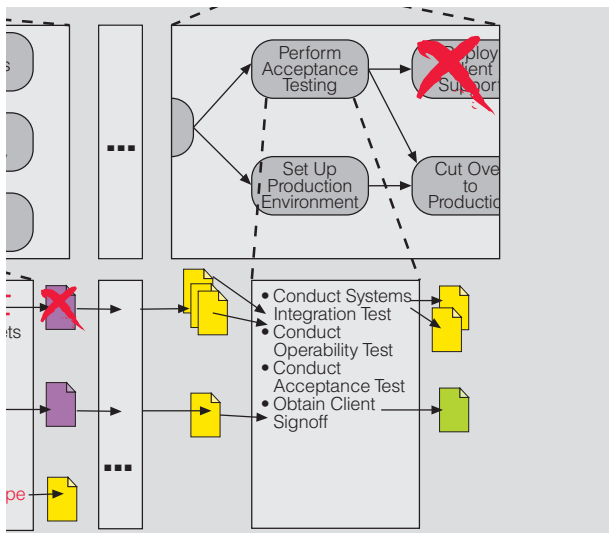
s

...

Perform Acceptance Testing

Deploy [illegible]ent Suppor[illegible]

Set Up Production Environment

Cut Ove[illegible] to Productio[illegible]

ets

...

pe

• Conduct Systems Integration Test
• Conduct Operability Test
• Conduct Acceptance Test
• Obtain Client Signoff